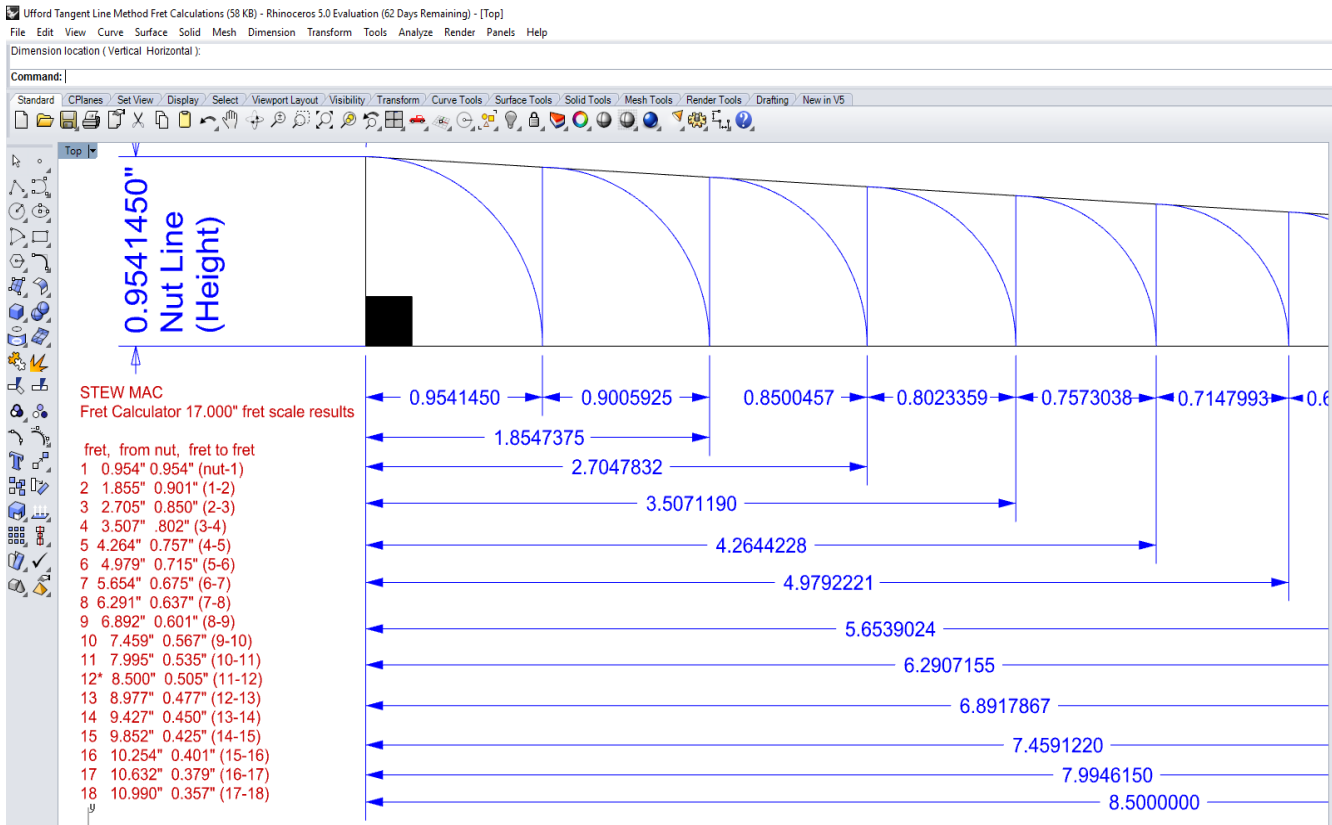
Ufford Tangent Line Method Fret Calculations (58 KB) - Rhinoceros 5.0 Evaluation (62 Days Remaining) - [Top]
File Edit View Curve Surface Solid Mesh Dimension Transform Tools Analyze Render Panels Help
Dimension location ( Vertical Horizontal ):
Command:
Standard CPlanes Set View Display Select Viewport Layout Visibility Transform Curve Tools Surface Tools Solid Tools Mesh Tools Render Tools Drafting New in V5
Top

0.9541450" Nut Line (Height)

STEW MAC
Fret Calculator 17.000" fret scale results

fret, from nut, fret to fret
1 0.954" 0.954" (nut-1)
2 1.855" 0.901" (1-2)
3 2.705" 0.850" (2-3)
4 3.507" .802" (3-4)
5 4.264" 0.757" (4-5)
6 4.979" 0.715" (5-6)
7 5.654" 0.675" (6-7)
8 6.291" 0.637" (7-8)
9 6.892" 0.601" (8-9)
10 7.459" 0.567" (9-10)
11 7.995" 0.535" (10-11)
12* 8.500" 0.505" (11-12)
13 8.977" 0.477" (12-13)
14 9.427" 0.450" (13-14)
15 9.852" 0.425" (14-15)
16 10.254" 0.401" (15-16)
17 10.632" 0.379" (16-17)
18 10.990" 0.357" (17-18)

0.9541450
0.9005925
0.8500457
0.8023359
0.7573038
0.7147993
0.6
1.8547375
2.7047832
3.5071190
4.2644228
4.9792221
5.6539024
6.2907155
6.8917867
7.4591220
7.9946150
8.5000000